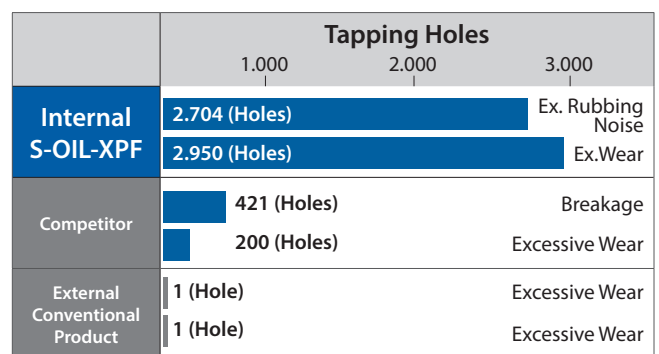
| | Tapping Holes<br>1.000 2.000 3.000 | |
|---|---|---|
| Internal S-OIL-XPF | 2.704 (Holes) | Ex. Rubbing Noise |
| | 2.950 (Holes) | Ex.Wear |
| Competitor | 421 (Holes) | Breakage |
| | 200 (Holes) | Excessive Wear |
| External Conventional Product | 1 (Hole) | Excessive Wear |
| | 1 (Hole) | Excessive Wear |